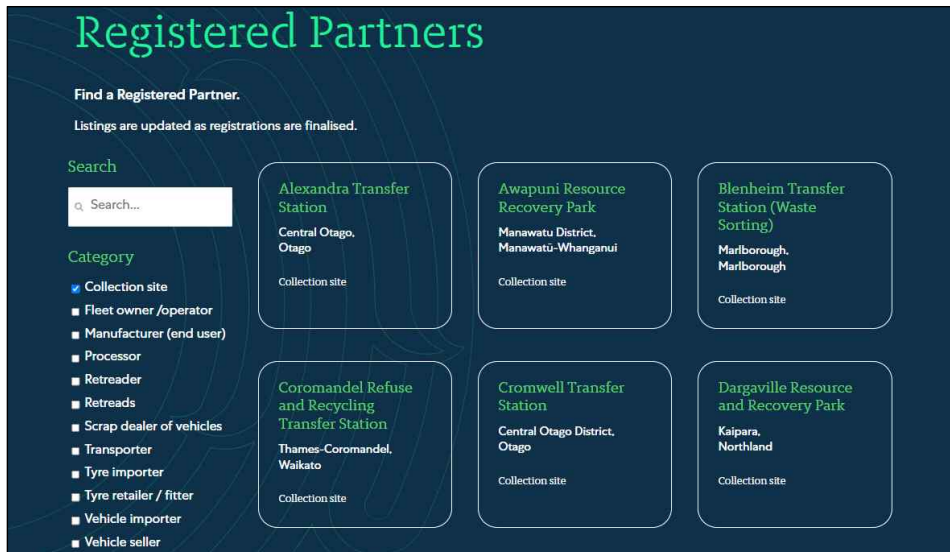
Registered Partners

Find a Registered Partner.

Listings are updated as registrations are finalised.

Search

Search...

Category

Collection site

Fleet owner /operator

Manufacturer (end user)

Processor

Retreader

Retreads

Scrap dealer of vehicles

Transporter

Tyre importer

Tyre retailer / fitter

Vehicle importer

Vehicle seller

Alexandra Transfer Station

Central Otago, Otago

Collection site

Awapuni Resource Recovery Park

Manawatu District, Manawatū-Whanganui

Collection site

Blenheim Transfer Station (Waste Sorting)

Marlborough, Marlborough

Collection site

Coromandel Refuse and Recycling Transfer Station

Thames-Coromandel, Waikato

Collection site

Cromwell Transfer Station

Central Otago District, Otago

Collection site

Dargaville Resource and Recovery Park

Kaipara, Northland

Collection site